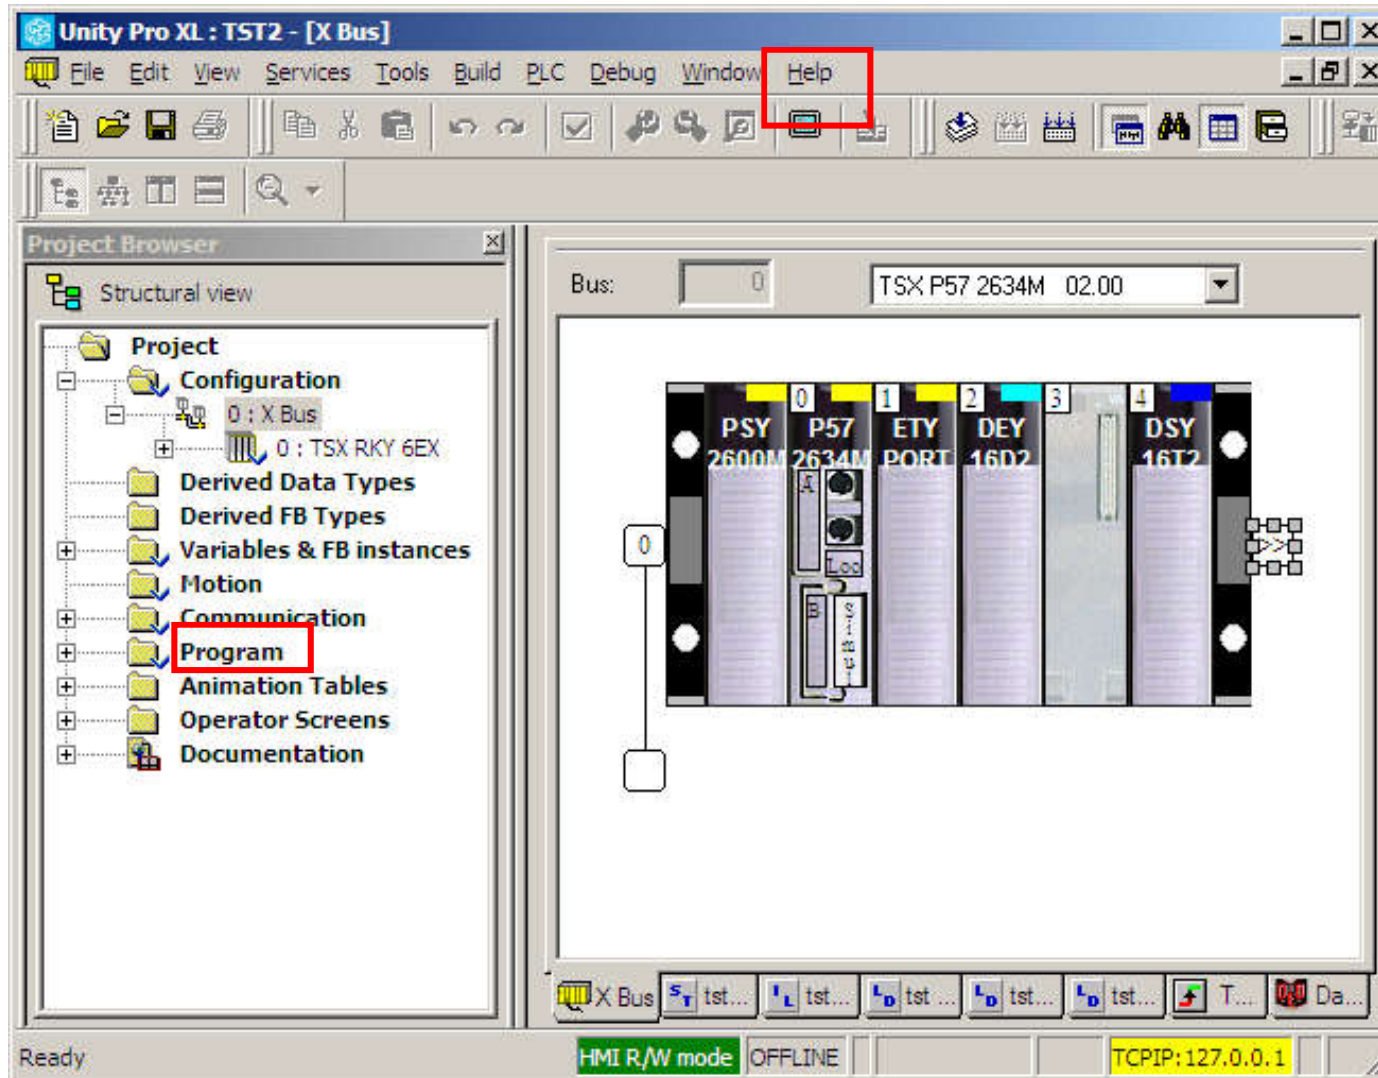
Unity Pro XL : TST2 - [X Bus]

File Edit View Services Tools Build PLC Debug Window Help

Project Browser

Structural view

Project
Configuration
0 : X Bus
0 : TSX RKY 6EX
Derived Data Types
Derived FB Types
Variables & FB instances
Motion
Communication
Program
Animation Tables
Operator Screens
Documentation

Bus: 0 TSX P57 2634M 02.00

0 1 2 3 4
PSY 2600M
P57 2634M
ETY PORT
DEY 16D2
DSY 16T2
A
Loc
B
Simu
0

X Bus tst... tst... tst ... tst... tst... T... Da...

Ready HMI R/W mode OFFLINE TCPIP:127.0.0.1